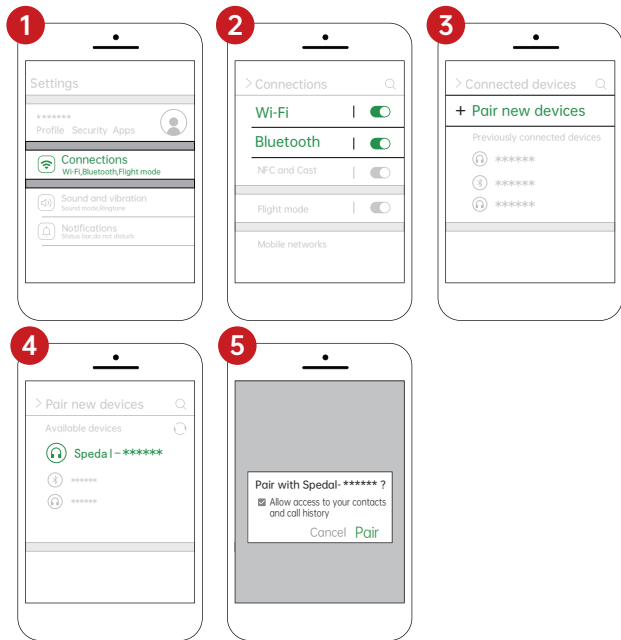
1

Settings

*******
Profile Security Apps

Connections
Wi-Fi,Bluetooth,Flight mode

Sound and vibration
Sound mode,Ringtone

Notifications
Status bar,do not disturb

2

> Connections

Wi-Fi

Bluetooth

NFC and Cast

Flight mode

Mobile networks

3

> Connected devices

+ Pair new devices

Previously connected devices

******

******

******

4

> Pair new devices

Available devices

Speda I – ******

******

******

5

Pair with Spedal- ****** ?

Allow access to your contacts and call history

Cancel Pair